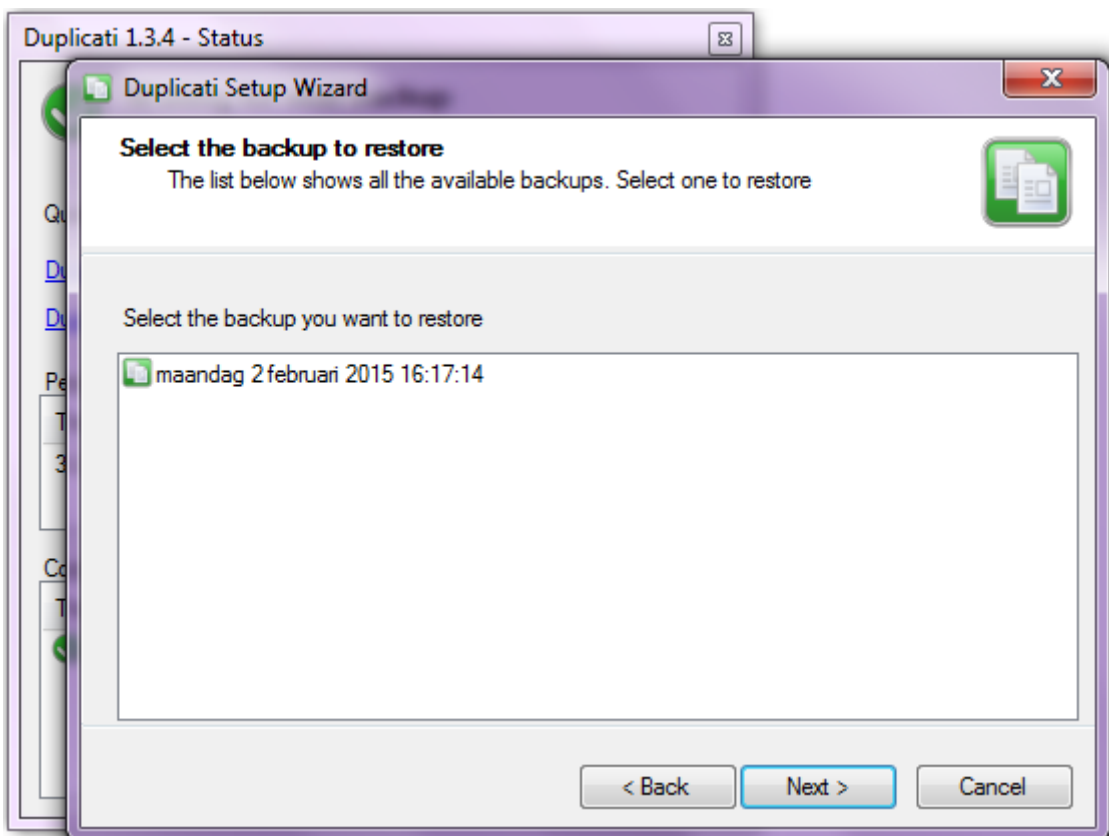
Duplicati 1.3.4 - Status

Qu

Du

Du

Pe

T

3

Co

T

Duplicati Setup Wizard

Select the backup to restore

The list below shows all the available backups. Select one to restore

Select the backup you want to restore

maandag 2 februari 2015 16:17:14

< Back

Next >

Cancel